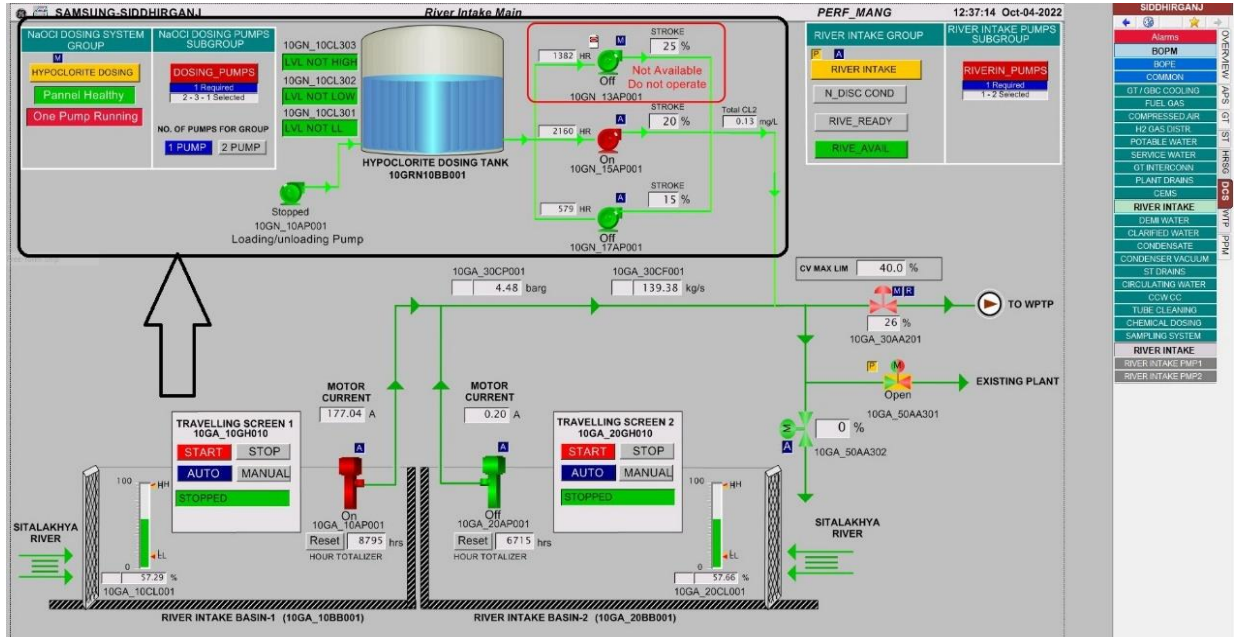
SAMSUNG-SIDDHIRGANJ River Intake Main PERF_MANG 12:37:14 Oct-04-2022

NaOCl DOSING SYSTEM GROUP
M
HYPOCLORITE DOSING
Pannel Healthy
One Pump Running

NaOCl DOSING PUMPS SUBGROUP
DOSING_PUMPS
1 Required
2 - 3 - 1 Selected
NO. OF PUMPS FOR GROUP
1 PUMP 2 PUMP

10GN_10CL303
LVL NOT HIGH
10GN_10CL302
LVL NOT LOW
10GN_10CL301
LVL NOT LL

HYPOCLORITE DOSING TANK
10GRN10BB001

Stopped
10GN_10AP001
Loading/unloading Pump

M
1382 HR
STROKE
25 %
Off
Not Available
Do not operate
10GN_13AP001

A
2160 HR
STROKE
20 %
On
10GN_15AP001

Total CL2
0.13 mg/L

A
579 HR
STROKE
15 %
Off
10GN_17AP001

RIVER INTAKE GROUP
P A
RIVER INTAKE
N_DISC COND
RIVE_READY
RIVE_AVAIL

RIVER INTAKE PUMPS SUBGROUP
RIVERIN_PUMPS
1 Required
1 - 2 Selected

CV MAX LIM 40.0 %

10GA_30CP001
4.48 barg
10GA_30CF001
139.38 kg/s

M R
26 %
10GA_30AA201
TO WTPP

P M
Open
10GA_50AA301
EXISTING PLANT

M
A
0 %
10GA_50AA302

MOTOR CURRENT
177.04 A
MOTOR CURRENT
0.20 A

TRAVELLING SCREEN 1
10GA_10GH010
START STOP
AUTO MANUAL
STOPPED

TRAVELLING SCREEN 2
10GA_20GH010
START STOP
AUTO MANUAL
STOPPED

A
On
10GA_10AP001
Reset 8795 hrs
HOUR TOTALIZER

A
Off
10GA_20AP001
Reset 6715 hrs
HOUR TOTALIZER

100 HH
EL
0
57.29 %
10GA_10CL001

100 HH
EL
0
57.66 %
10GA_20CL001

SITALAKHYA RIVER
SITALAKHYA RIVER

RIVER INTAKE BASIN-1 (10GA_10BB001)
RIVER INTAKE BASIN-2 (10GA_20BB001)

SIDDHIRGANJ
Alarms
BOPM
BOPE
COMMON
GT / GBC COOLING
FUEL GAS
COMPRESSED AIR
H2 GAS DISTR
POTABLE WATER
SERVICE WATER
GT INTERCONN
PLANT DRAINS
CEMS
RIVER INTAKE
DEMI WATER
CLARIFIED WATER
CONDENSATE
CONDENSER VACUUM
ST DRAINS
CIRCULATING WATER
CCW CC
TUBE CLEANING
CHEMICAL DOSING
SAMPLING SYSTEM
RIVER INTAKE
RIVER INTAKE PMP1
RIVER INTAKE PMP2

OVERVIEW
APS
GT
ST
HRSG
DCS
WTP
PPM